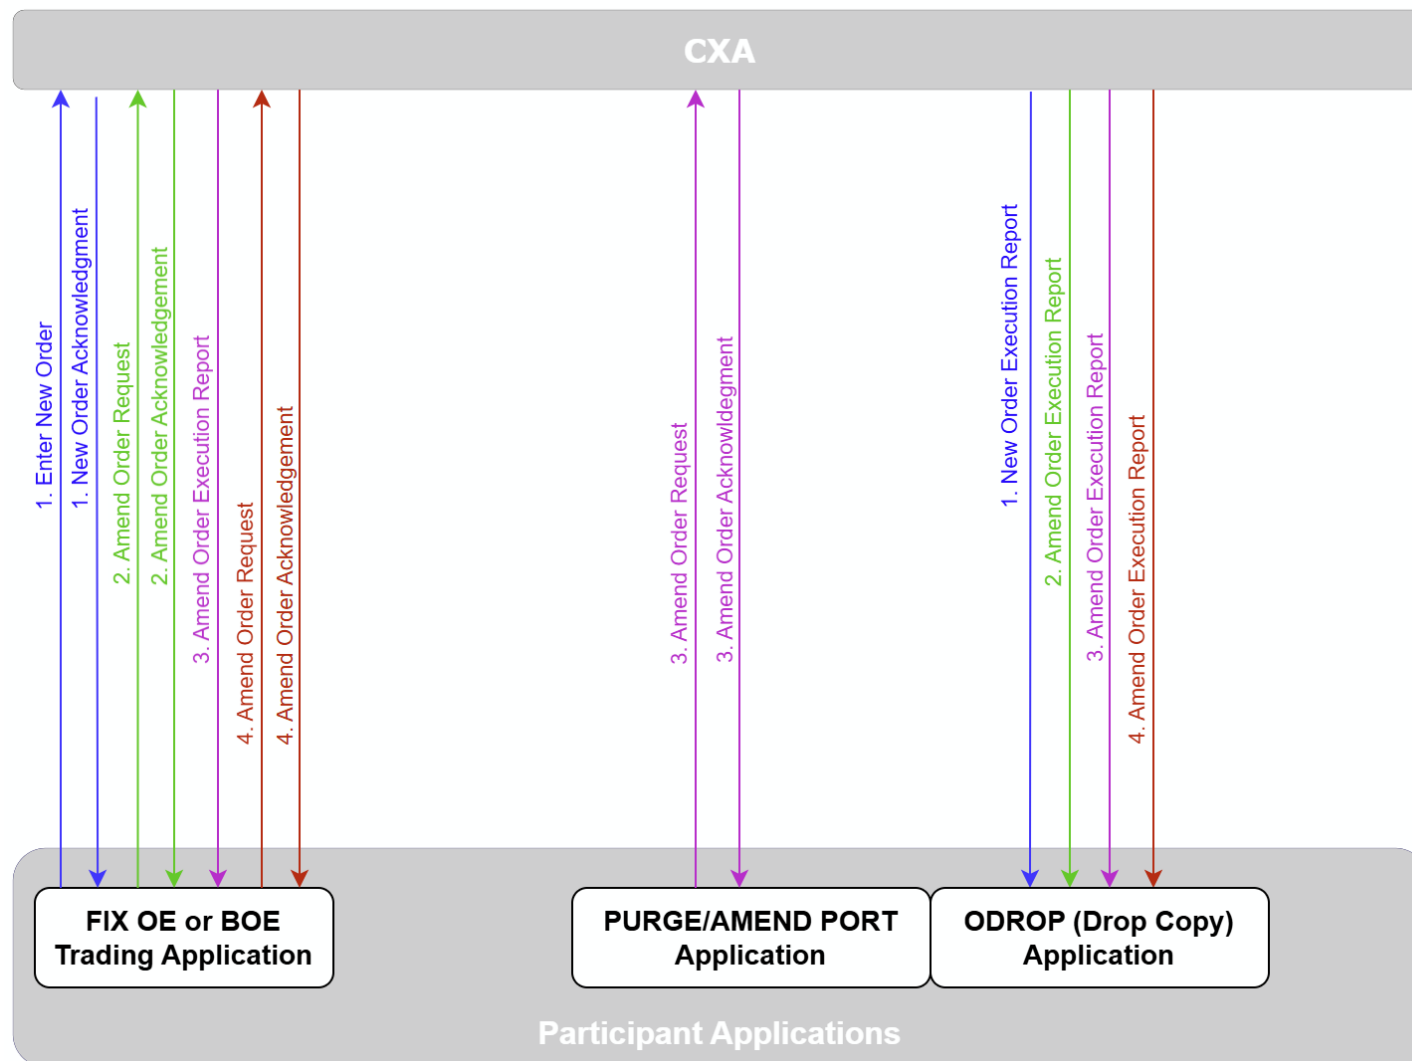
CXA

1. Enter New Order
1. New Order Acknowledgment
2. Amend Order Request
2. Amend Order Acknowledgement
3. Amend Order Execution Report
4. Amend Order Request
4. Amend Order Acknowledgement

3. Amend Order Request
3. Amend Order Acknowledgment

1. New Order Execution Report
2. Amend Order Execution Report
3. Amend Order Execution Report
4. Amend Order Execution Report

FIX OE or BOE Trading Application

PURGE/AMEND PORT Application

ODROP (Drop Copy) Application

Participant Applications